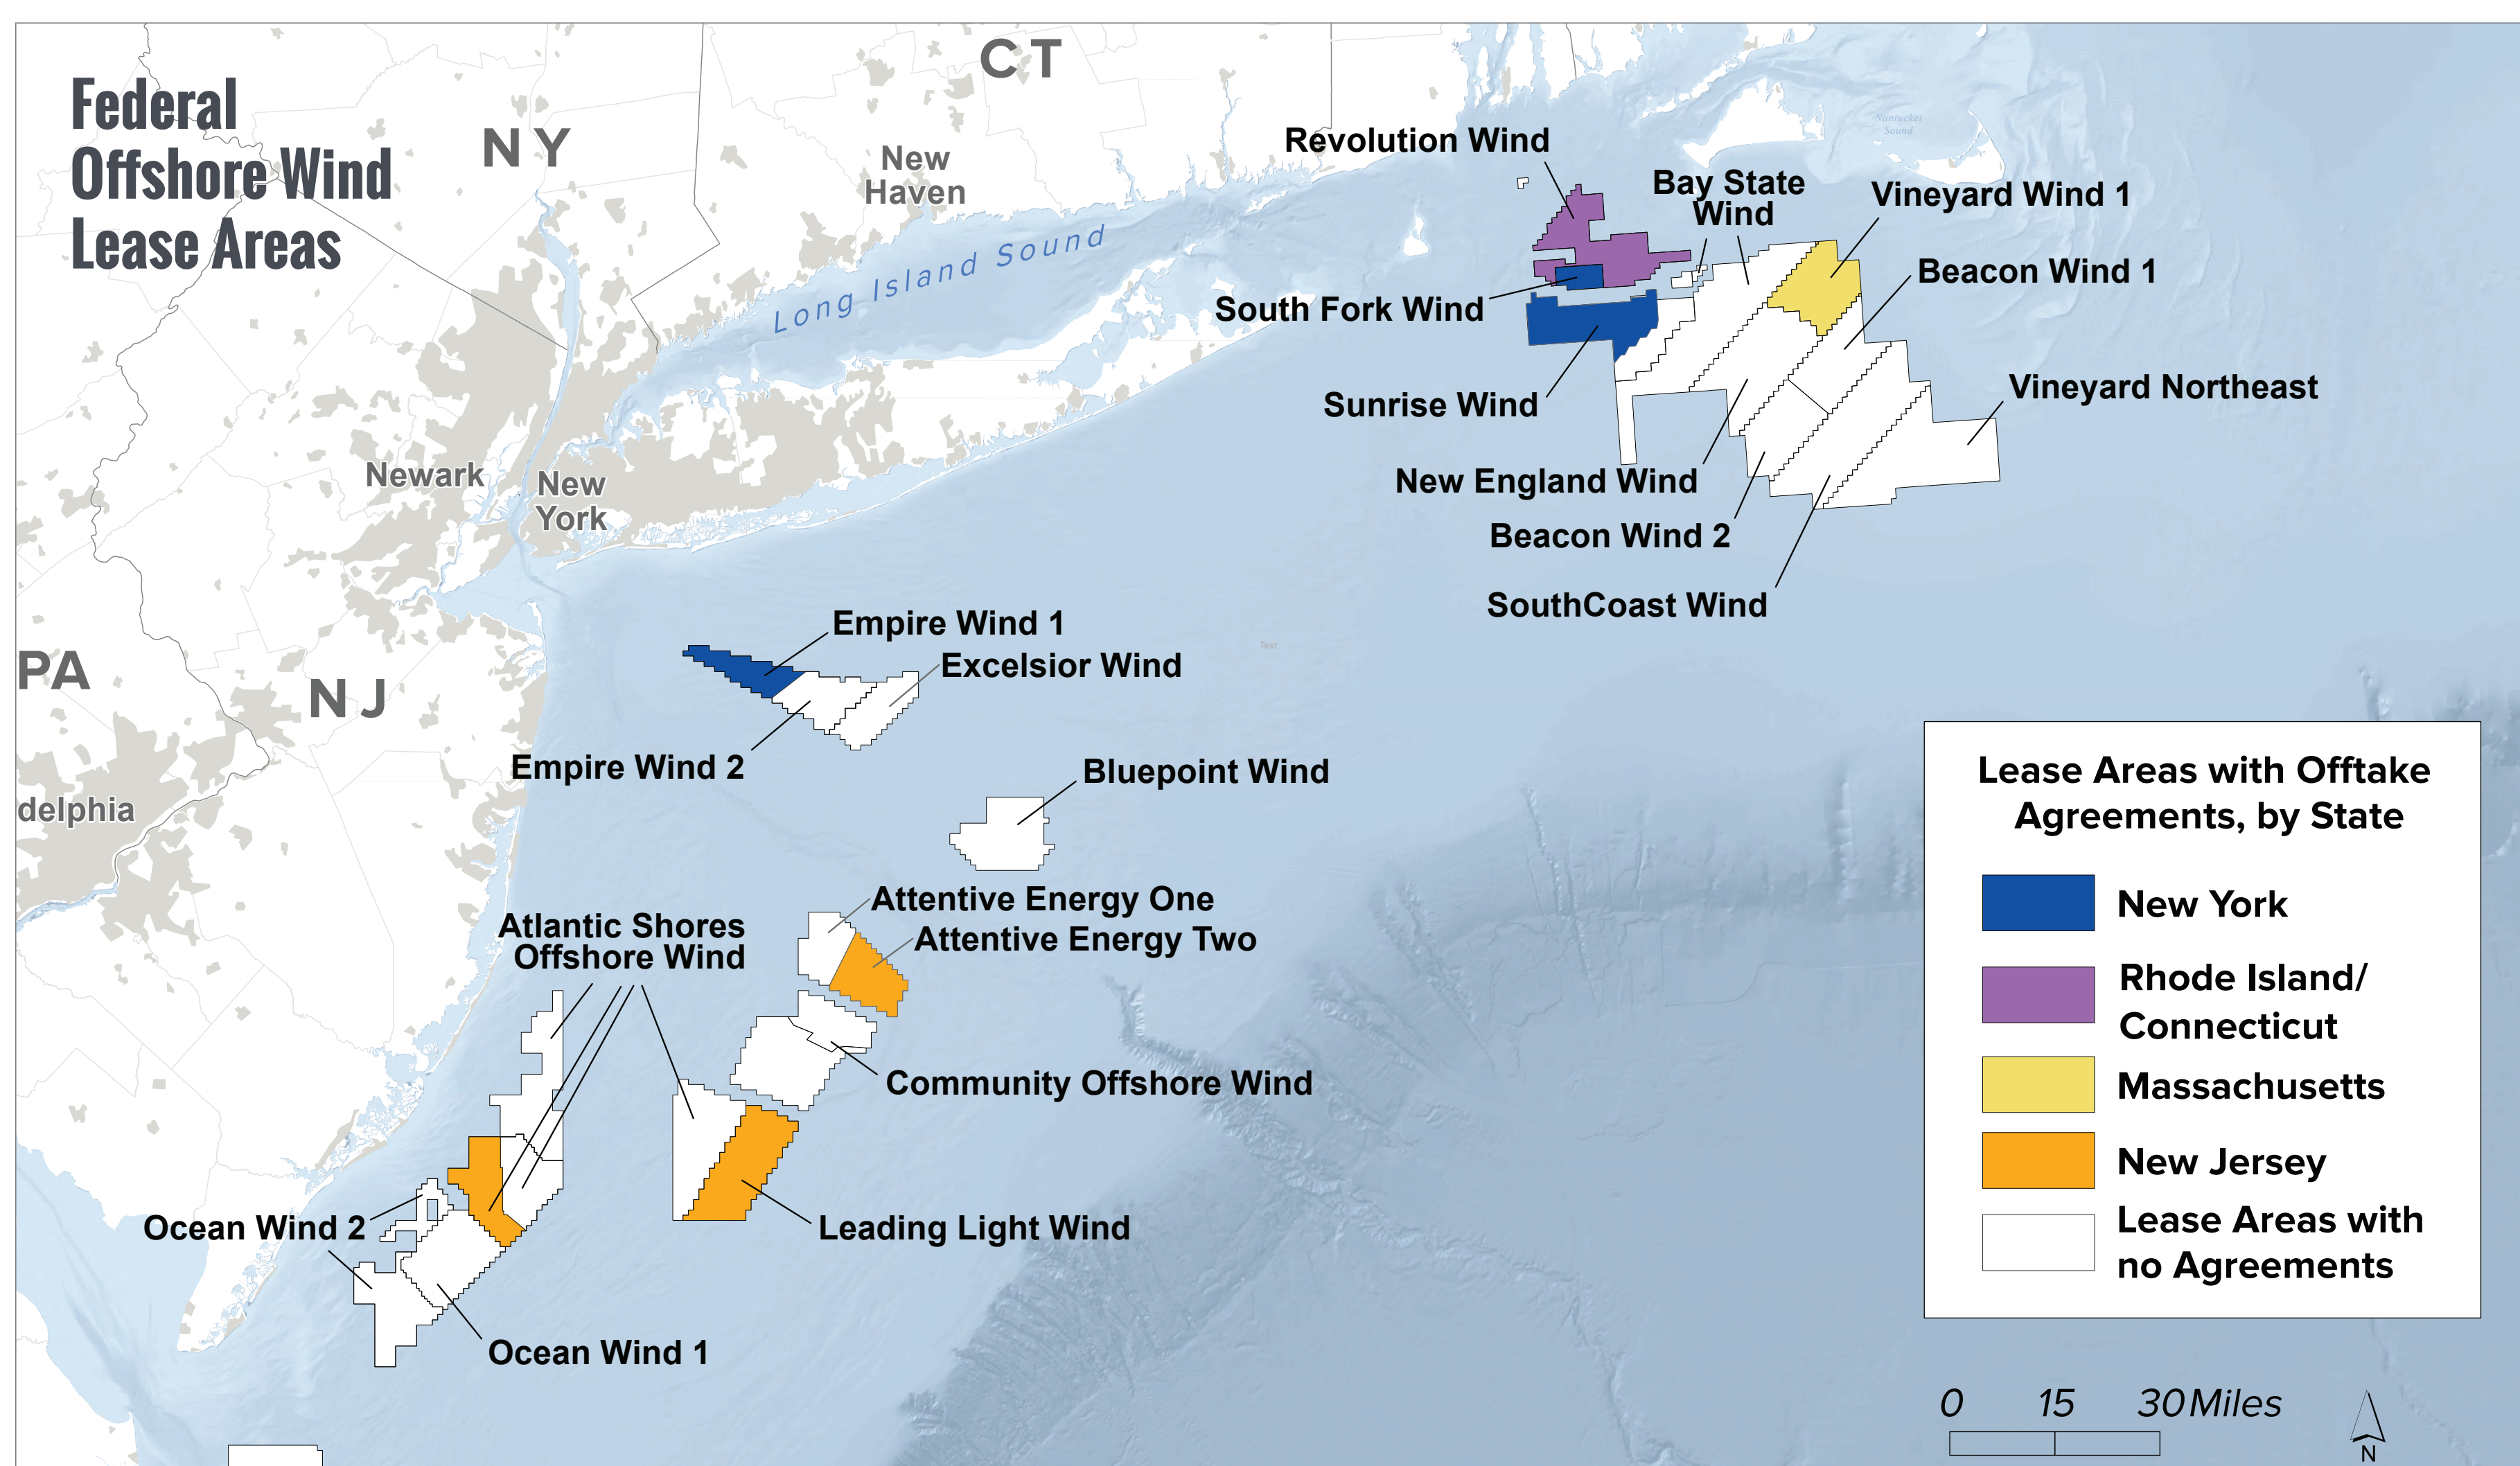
Federal Offshore Wind Lease Areas

CT
NY
New Haven
Long Island Sound
Nantucket Sound
Revolution Wind
Bay State Wind
Vineyard Wind 1
Beacon Wind 1
South Fork Wind
Sunrise Wind
Vineyard Northeast
New England Wind
Beacon Wind 2
SouthCoast Wind
Newark
New York
PA
NJ
delphia
Empire Wind 1
Excelsior Wind
Empire Wind 2
Bluepoint Wind
Attentive Energy One
Attentive Energy Two
Atlantic Shores Offshore Wind
Community Offshore Wind
Ocean Wind 2
Leading Light Wind
Ocean Wind 1

Lease Areas with Offtake Agreements, by State

New York
Rhode Island/ Connecticut
Massachusetts
New Jersey
Lease Areas with no Agreements

0 15 30 Miles
N